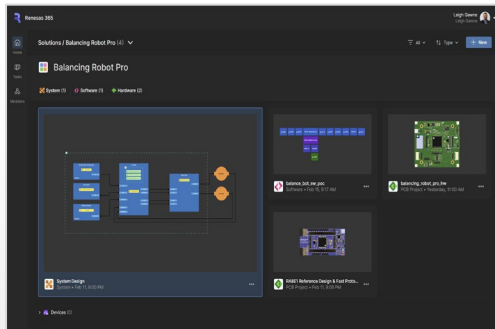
Renesas 365

Leigh Gawne
Leigh Gawne

Home

Tasks

Members

Solutions / Balancing Robot Pro (4)

All

Type

+ New

Balancing Robot Pro

System (1)

Software (1)

Hardware (2)

System Design
System • Feb 11, 9:30 PM

balance_bot_sw_poc
Software • Feb 11, 9:17 AM

balancing_robot_pro_hw
PCB Project • Yesterday, 11:00 AM

RA6E1 Reference Design & Fast Proto...
PCB Project • Feb 11, 9:09 PM

Devices (1)